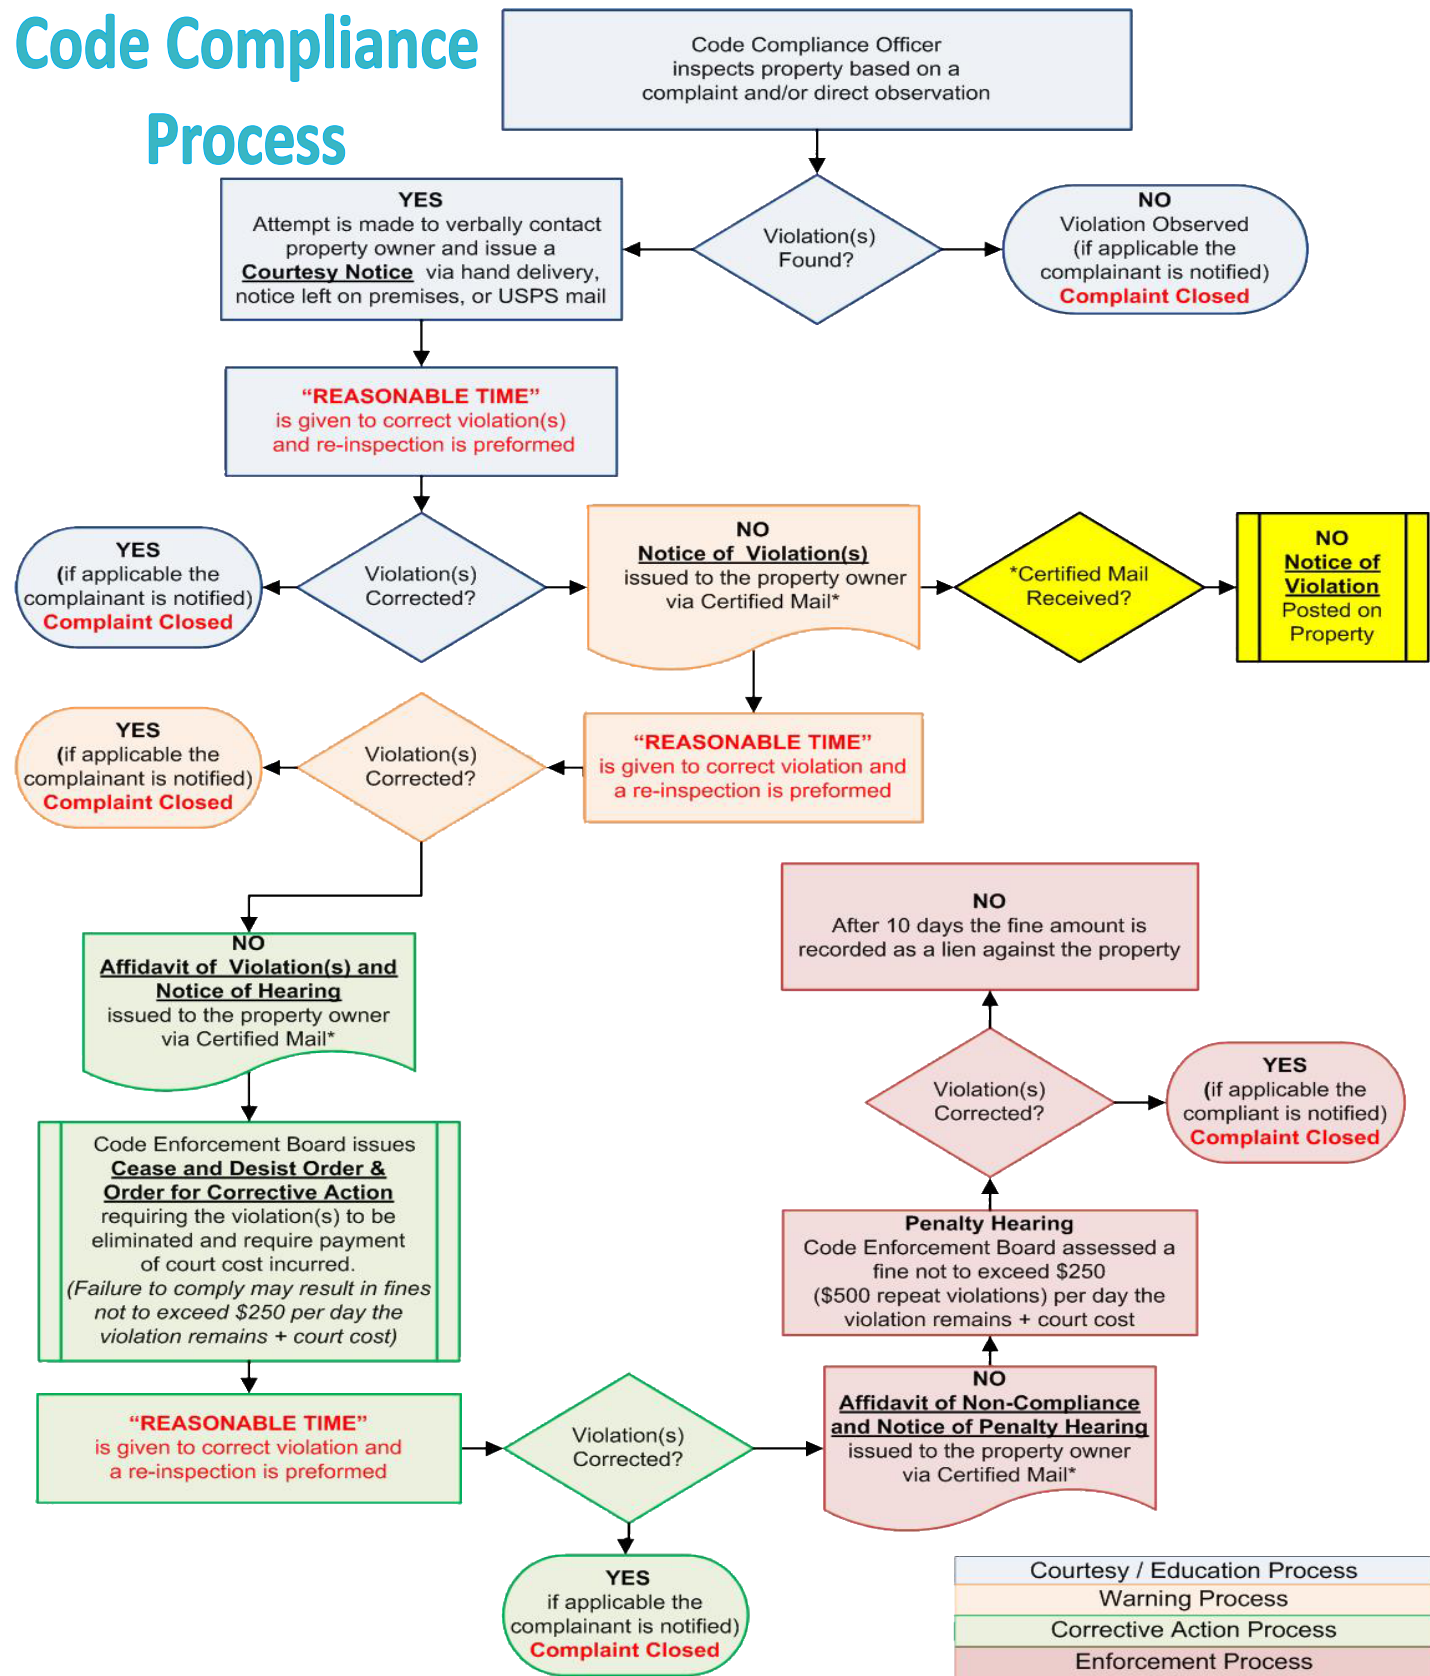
Code Compliance Process

Code Compliance Officer inspects property based on a complaint and/or direct observation

Violation(s) Found?

YES
Attempt is made to verbally contact property owner and issue a Courtesy Notice via hand delivery, notice left on premises, or USPS mail

NO
Violation Observed (if applicable the complainant is notified)
Complaint Closed

"REASONABLE TIME"
is given to correct violation(s) and re-inspection is preformed

YES
(if applicable the complainant is notified)
Complaint Closed

Violation(s) Corrected?

NO
Notice of Violation(s)
issued to the property owner via Certified Mail*

*Certified Mail Received?

NO
Notice of Violation
Posted on Property

YES
(if applicable the complainant is notified)
Complaint Closed

Violation(s) Corrected?

"REASONABLE TIME"
is given to correct violation and a re-inspection is preformed

NO
After 10 days the fine amount is recorded as a lien against the property

NO
Affidavit of Violation(s) and Notice of Hearing
issued to the property owner via Certified Mail*

Violation(s) Corrected?

YES
(if applicable the compliant is notified)
Complaint Closed

Code Enforcement Board issues
Cease and Desist Order & Order for Corrective Action
requiring the violation(s) to be eliminated and require payment of court cost incurred.
(Failure to comply may result in fines not to exceed $250 per day the violation remains + court cost)

Penalty Hearing
Code Enforcement Board assessed a fine not to exceed $250 ($500 repeat violations) per day the violation remains + court cost

"REASONABLE TIME"
is given to correct violation and a re-inspection is preformed

Violation(s) Corrected?

NO
Affidavit of Non-Compliance and Notice of Penalty Hearing
issued to the property owner via Certified Mail*

YES
if applicable the complainant is notified)
Complaint Closed

Courtesy / Education Process
Warning Process
Corrective Action Process
Enforcement Process